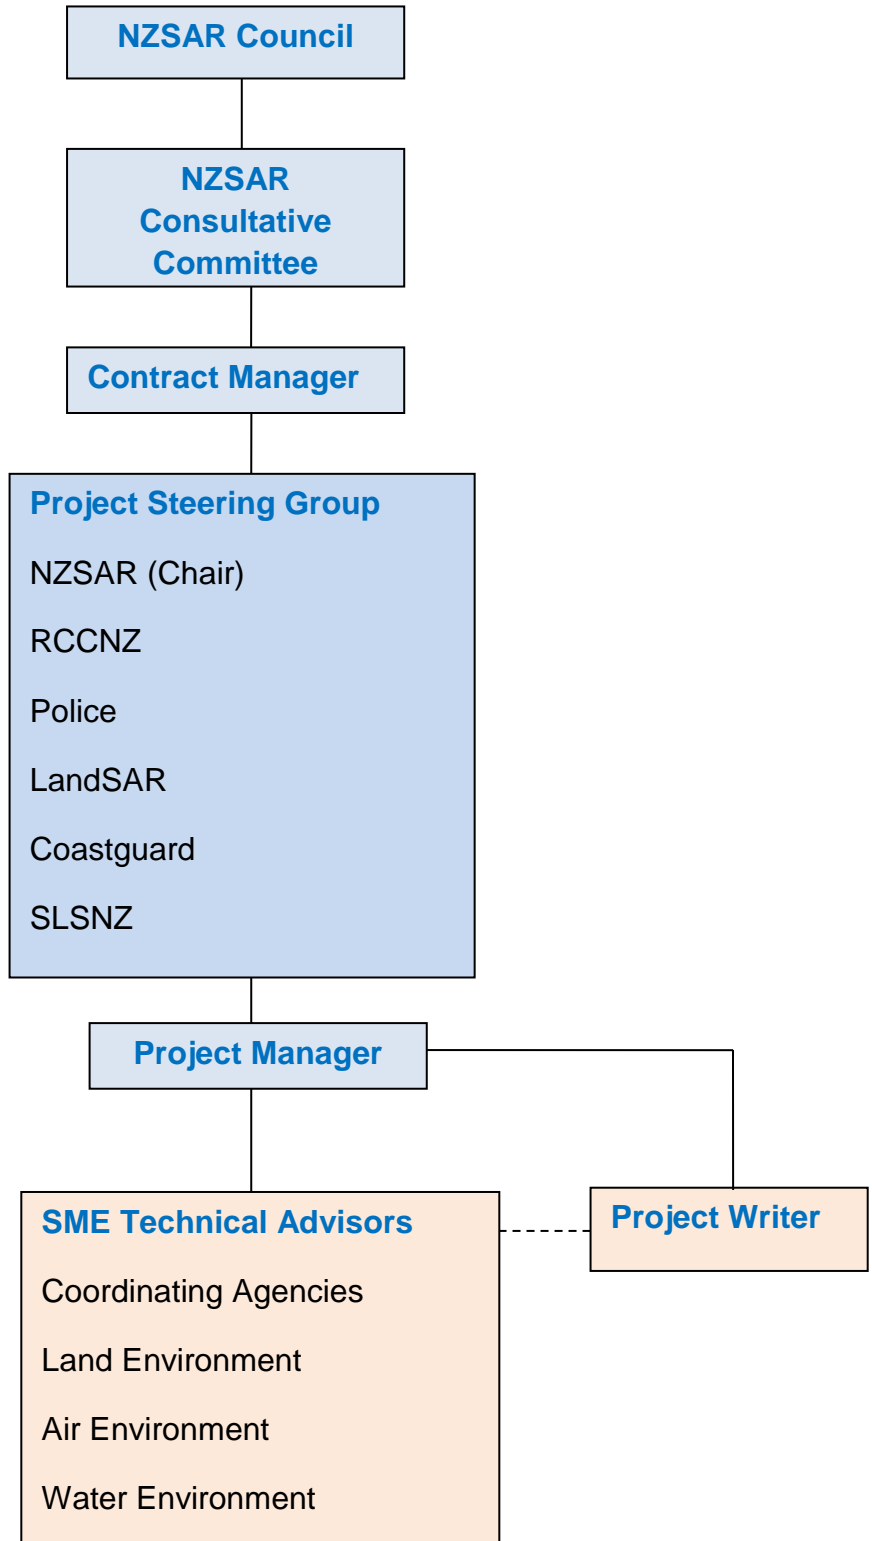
NZSAR Council

NZSAR Consultative Committee

Contract Manager

Project Steering Group

NZSAR (Chair)

RCCNZ

Police

LandSAR

Coastguard

SLSNZ

Project Manager

SME Technical Advisors

Coordinating Agencies

Land Environment

Air Environment

Water Environment

Project Writer